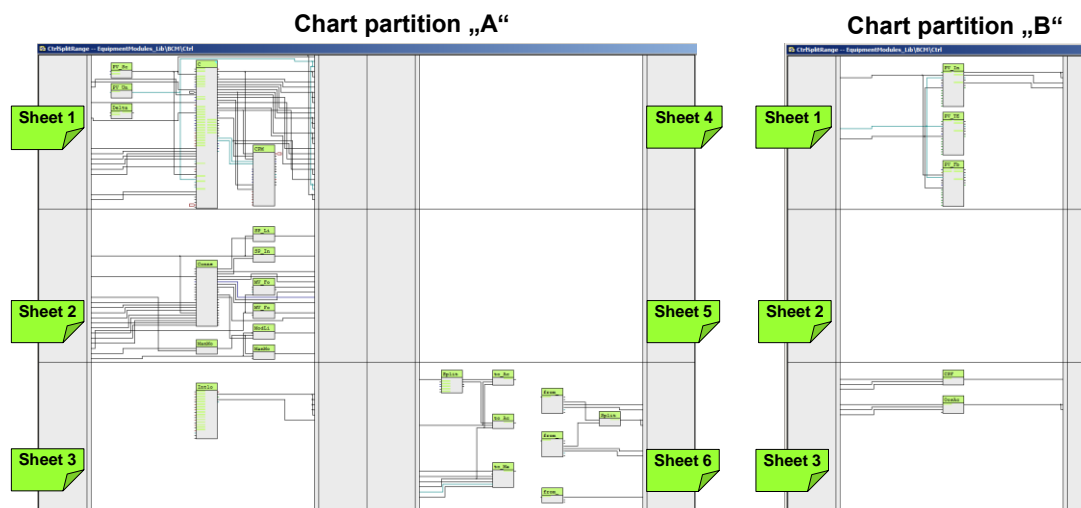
Chart partition „A“

CtrlSplitRange -- EquipmentModules_Lib\BCM\Ctrl

Sheet 1
Sheet 2
Sheet 3
Sheet 4
Sheet 5
Sheet 6

PV_Sc
PV_Un
Selec
C
CSM
SP_Li
SP_In
Comma
MV_Fo
MV_Fw
ModLi
ManMo
ManMo
Intlo
Split
to_Sc
to_Sc
to_Ma
from_
from_
Split
from_
from_

Chart partition „B“

CtrlSplitRange -- EquipmentModules_Lib\BCM\Ctrl

Sheet 1
Sheet 2
Sheet 3

PV_Sa
PV_IE
PV_Fa
CHF
Combo